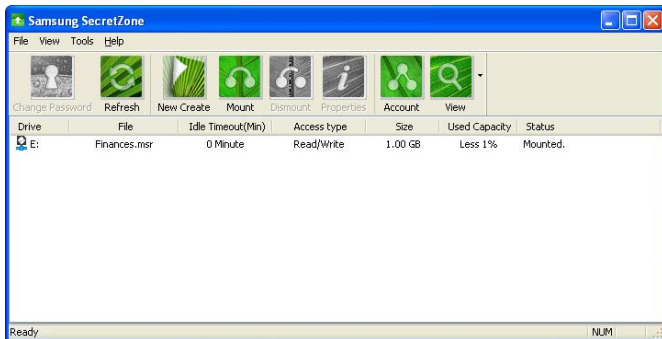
Samsung SecretZone

File View Tools Help

Change Password Refresh New Create Mount Dismount Properties Account View

| Drive | File | Idle Timeout(Min) | Access type | Size | Used Capacity | Status |
|---|---|---|---|---|---|---|
| E: | Finances.msr | 0 Minute | Read/Write | 1.00 GB | Less 1% | Mounted. |

Ready NUM